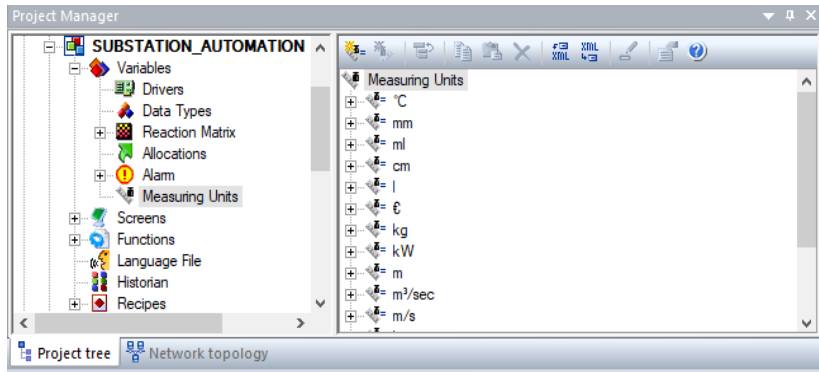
Project Manager

SUBSTATION_AUTOMATION
Variables
Drivers
Data Types
Reaction Matrix
Allocations
Alarm
Measuring Units
Screens
Functions
Language File
Historian
Recipes

Measuring Units
°C
mm
ml
cm
l
€
kg
kW
m
m³/sec
m/s

Project tree
Network topology